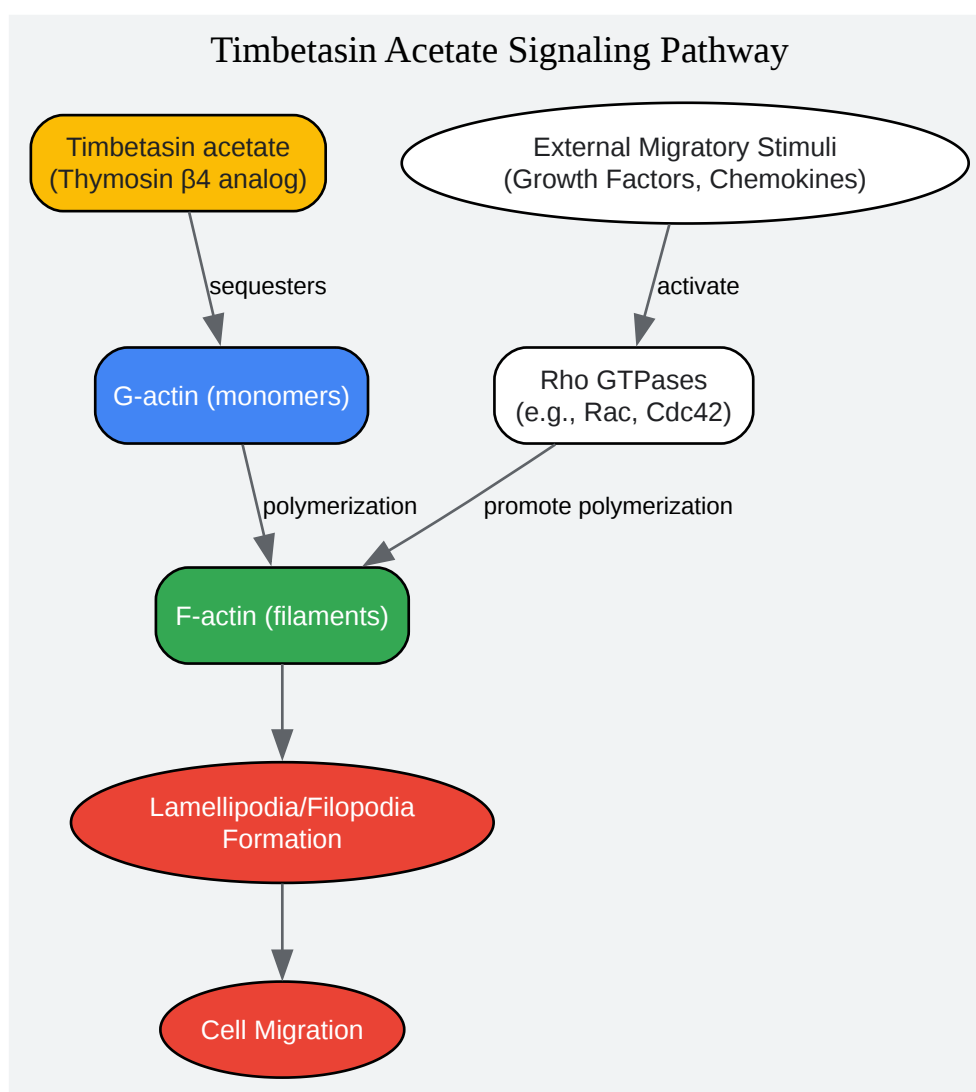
Timbetasin Acetate Signaling Pathway

Timbetasin acetate
(Thymosin β4 analog)

External Migratory Stimuli
(Growth Factors, Chemokines)

sequesters

activate

G-actin (monomers)

Rho GTPases
(e.g., Rac, Cdc42)

polymerization

promote polymerization

F-actin (filaments)

Lamellipodia/Filopodia
Formation

Cell Migration